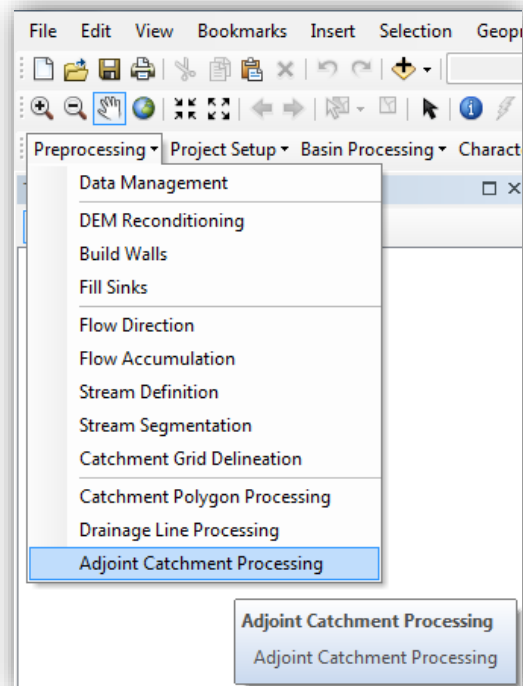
File Edit View Bookmarks Insert Selection Geopr

Preprocessing ▾ Project Setup ▾ Basin Processing ▾ Charact

Data Management

DEM Reconditioning
Build Walls
Fill Sinks

Flow Direction
Flow Accumulation
Stream Definition
Stream Segmentation
Catchment Grid Delineation

Catchment Polygon Processing
Drainage Line Processing
Adjoint Catchment Processing

Adjoint Catchment Processing
Adjoint Catchment Processing